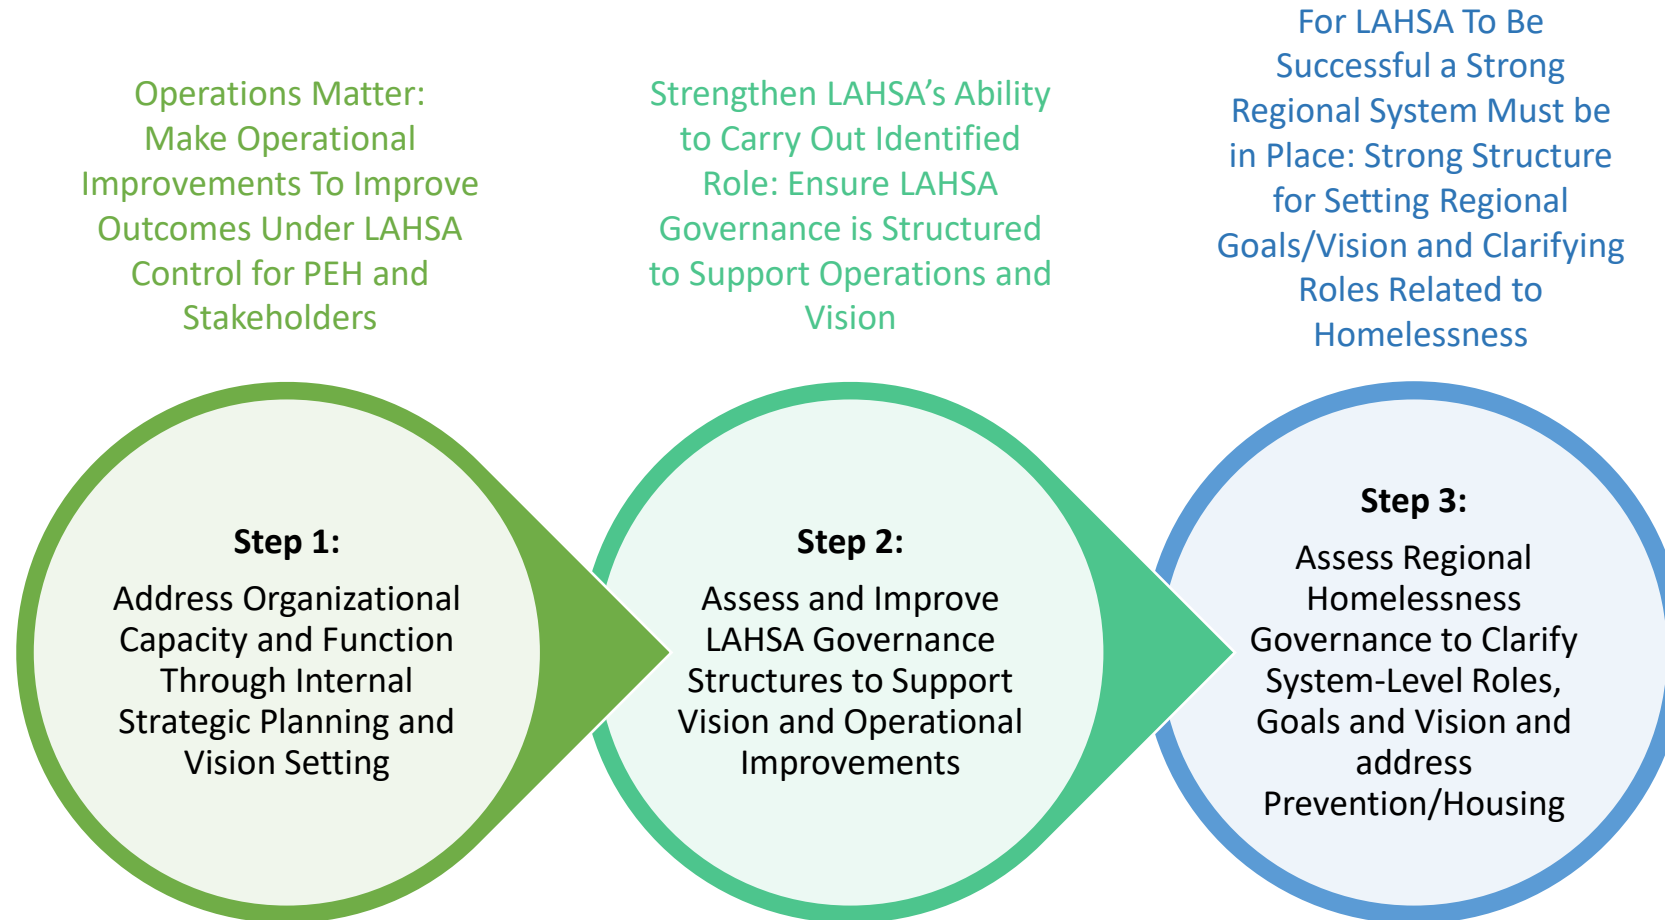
Operations Matter: Make Operational Improvements To Improve Outcomes Under LAHSA Control for PEH and Stakeholders

Strengthen LAHSA's Ability to Carry Out Identified Role: Ensure LAHSA Governance is Structured to Support Operations and Vision

For LAHSA To Be Successful a Strong Regional System Must be in Place: Strong Structure for Setting Regional Goals/Vision and Clarifying Roles Related to Homelessness

Step 1:

Address Organizational Capacity and Function Through Internal Strategic Planning and Vision Setting

Step 2:

Assess and Improve LAHSA Governance Structures to Support Vision and Operational Improvements

Step 3:

Assess Regional Homelessness Governance to Clarify System-Level Roles, Goals and Vision and address Prevention/Housing